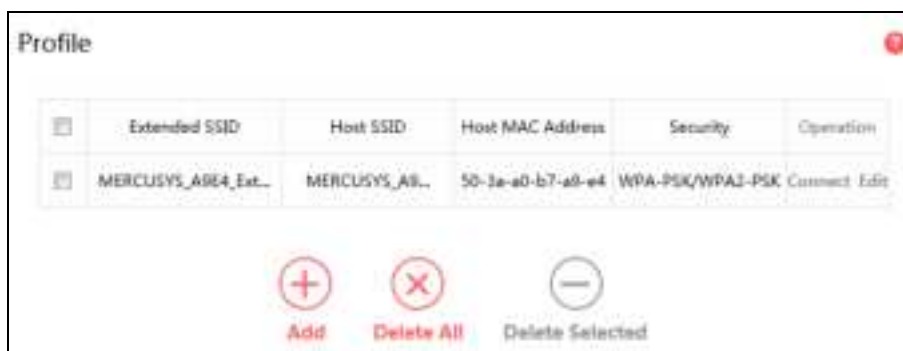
Profile

|  | Extended SSID | Host SSID | Host MAC Address | Security | Operation |
|---|---|---|---|---|---|
|  | MERCUSYS_A9E4_Ext... | MERCUSYS_A9... | 50-3a-a0-b7-a9-e4 | WPA-PSK/WPA2-PSK | Connect Edit |

Add Delete All Delete Selected